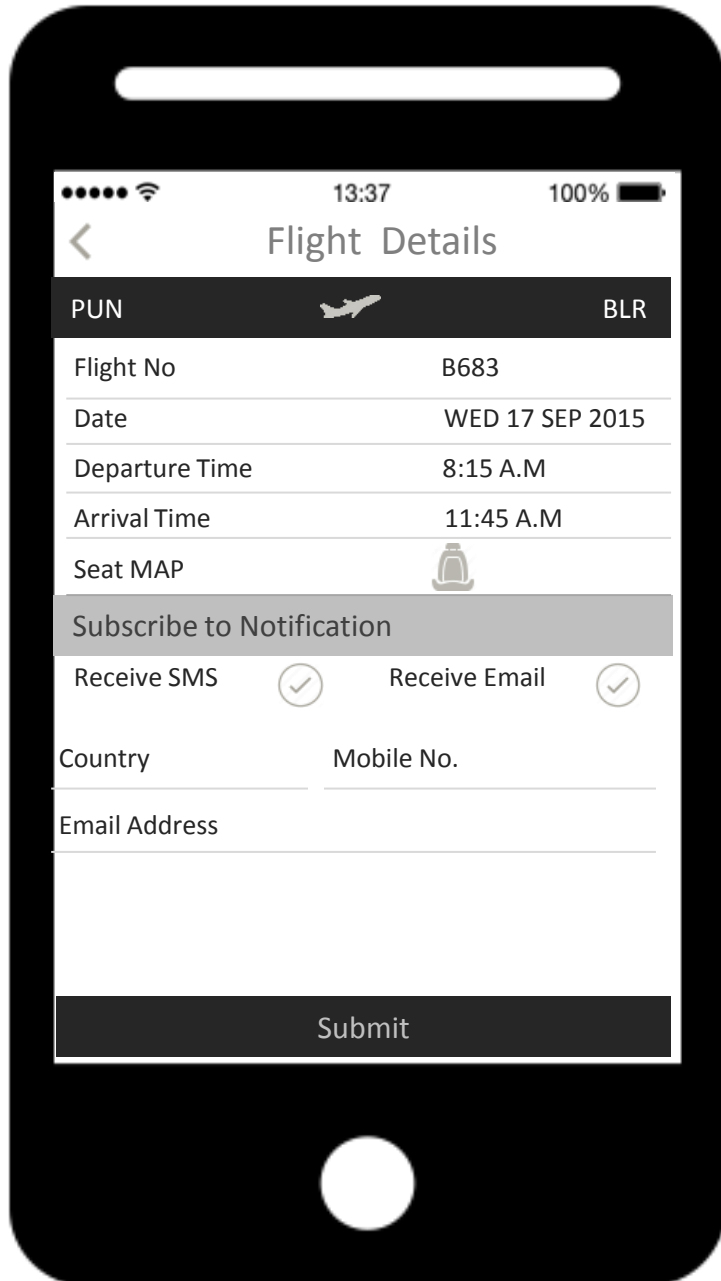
13:37 100%

Flight Details

PUN BLR

| Flight No | B683 |
|---|---|
| Date | WED 17 SEP 2015 |
| Departure Time | 8:15 A.M |
| Arrival Time | 11:45 A.M |
| Seat MAP | |

Subscribe to Notification

Receive SMS Receive Email

Country Mobile No.

Email Address

Submit